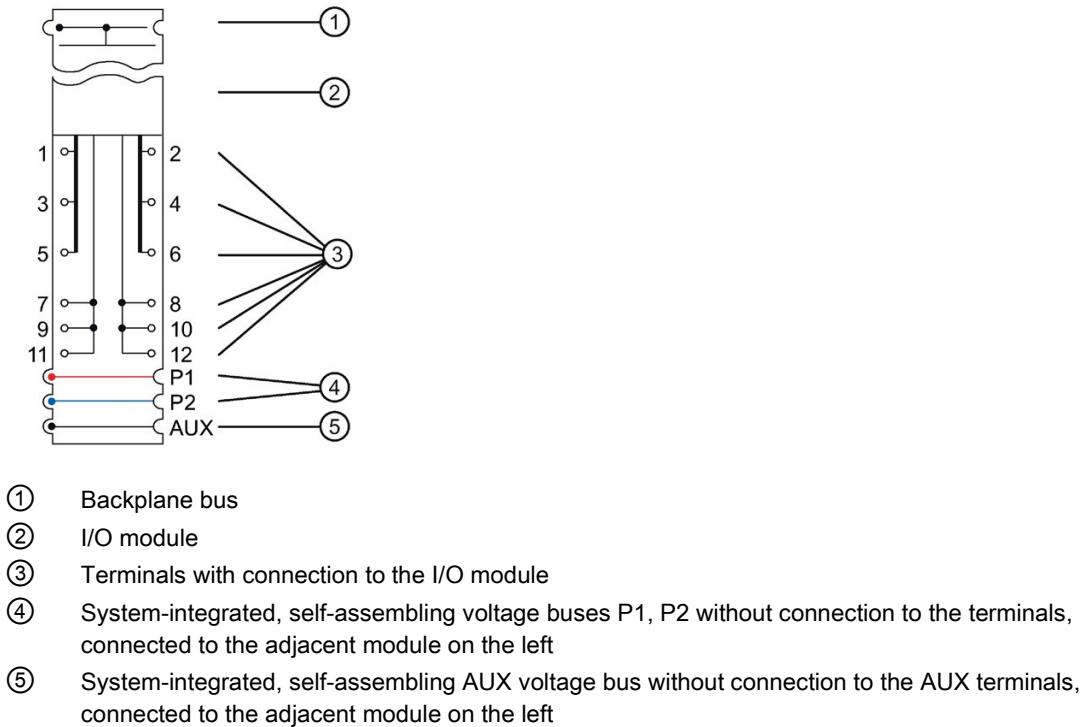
①
②
1 2
3 4
5 6
③
7 8
9 10
11 12
P1
④
P2
AUX
⑤

① Backplane bus
② I/O module
③ Terminals with connection to the I/O module
④ System-integrated, self-assembling voltage buses P1, P2 without connection to the terminals, connected to the adjacent module on the left
⑤ System-integrated, self-assembling AUX voltage bus without connection to the AUX terminals, connected to the adjacent module on the left